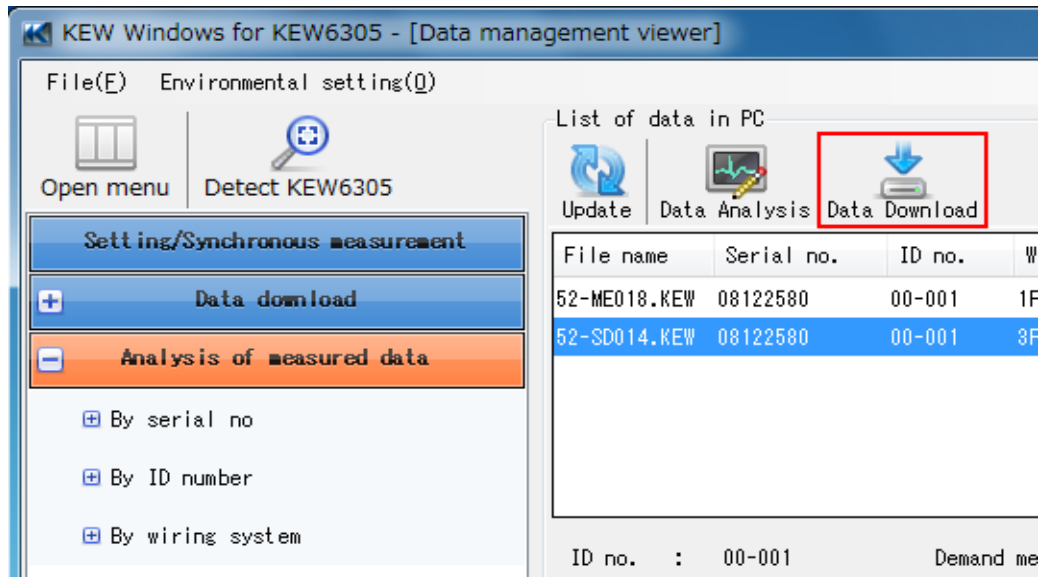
KEW Windows for KEW6305 - [Data management viewer]

File(F) Environmental setting(O)

Open menu

Detect KEW6305

Setting/Synchronous measurement

Data download

Analysis of measured data

By serial no

By ID number

By wiring system

List of data in PC

Update

Data Analysis

Data Download

| File name | Serial no. | ID no. | W |
|---|---|---|---|
| 52-ME018.KEW | 08122580 | 00-001 | 1P |
| 52-SD014.KEW | 08122580 | 00-001 | 3P |

ID no. : 00-001

Demand me